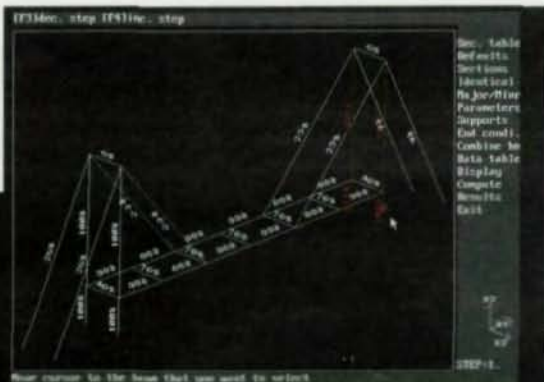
[F3]dec. step [F4]inc. step

Sec. table
Defaults
Sections
Identical
Major/Minor
Parameters
Supports
End condi.
Combine be
Data table
Display
Compute
Results
Exit

STEP:1.

Move cursor to the beam that you want to select